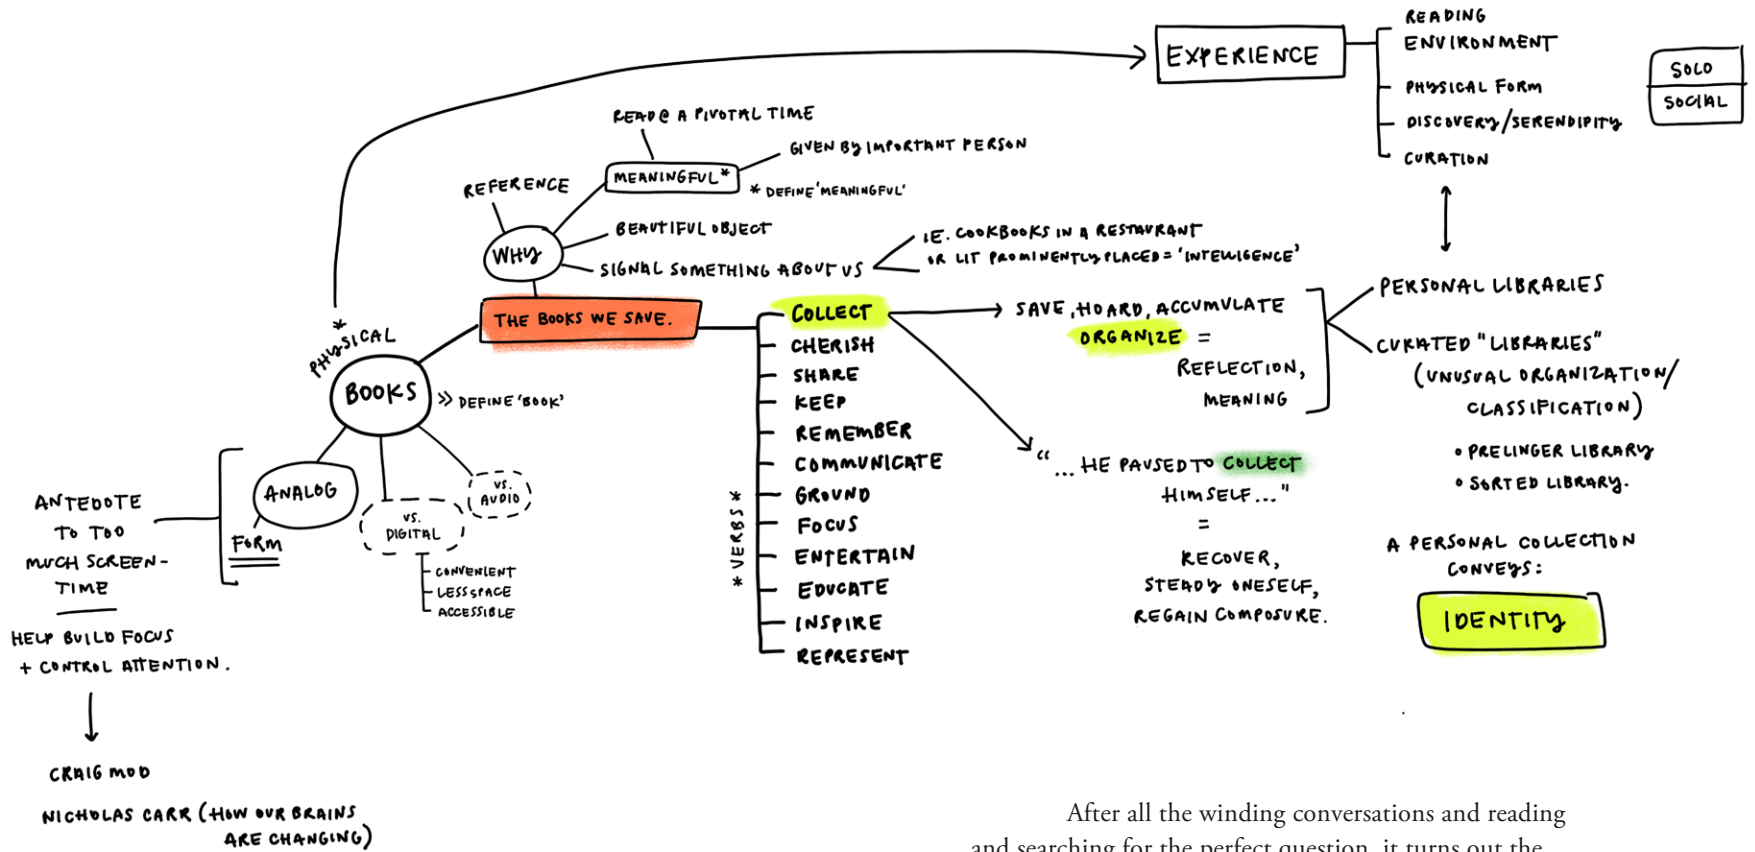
EXPERIENCE

READING ENVIRONMENT
PHYSICAL FORM
DISCOVERY/SERENDIPITY
CURATION

SOLO
SOCIAL

READ @ A PIVOTAL TIME
MEANINGFUL*
GIVEN BY IMPORTANT PERSON
* DEFINE 'MEANINGFUL'
REFERENCE
BEAUTIFUL OBJECT
WHY
SIGNAL SOMETHING ABOUT US
IE. COOKBOOKS IN A RESTAURANT
OR LIT PROMINENTLY PLACED = 'INTELLIGENCE'

THE BOOKS WE SAVE.

COLLECT
CHERISH
SHARE
KEEP
REMEMBER
COMMUNICATE
GROUND
FOCUS
ENTERTAIN
EDUCATE
INSPIRE
REPRESENT
* VERBS *

SAVE, HOARD, ACCUMULATE
ORGANIZE =
REFLECTION,
MEANING

PERSONAL LIBRARIES
CURATED "LIBRARIES"
(UNUSUAL ORGANIZATION/ CLASSIFICATION)
• PRELINGER LIBRARY
• SORTED LIBRARY.

"... HE PAUSED TO COLLECT HIMSELF..."
=
RECOVER,
STEADY ONESELF,
REGAIN COMPOSURE.

A PERSONAL COLLECTION CONVEYS:
IDENTITY

* PHYSICAL
BOOKS
» DEFINE 'BOOK'
ANALOG
FORM
VS. DIGITAL
VS. AUDIO
CONVENIENT
LESS SPACE
ACCESSIBLE

ANTEDOTE TO TOO MUCH SCREEN-TIME
HELP BUILD FOCUS + CONTROL ATTENTION.

CRAIG MOD
NICHOLAS CARR (HOW OUR BRAINS ARE CHANGING)

After all the winding conversations and reading
and searching for the perfect question, it turns out the